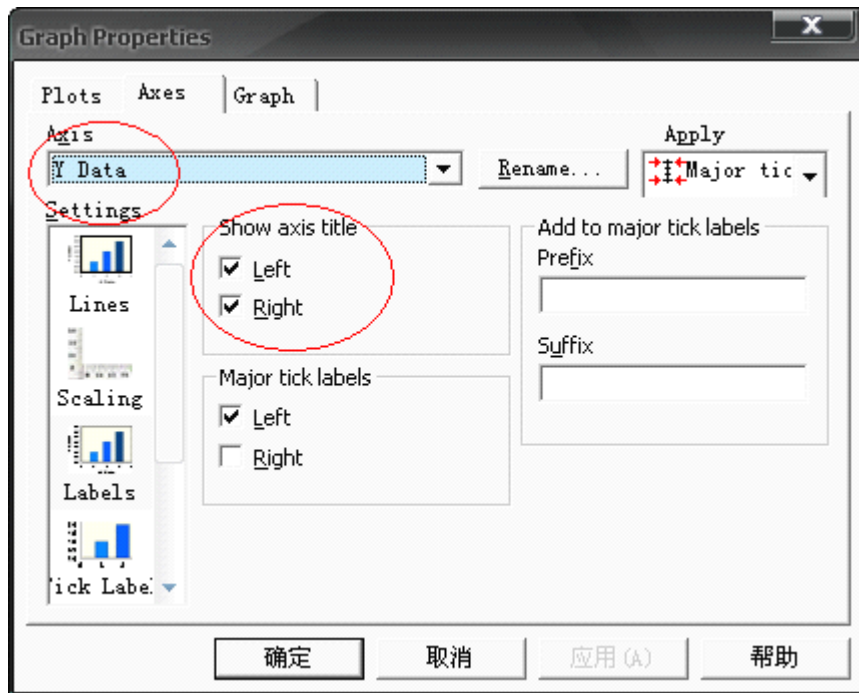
Graph Properties

Plots Axes Graph

Axis
Y Data
Rename...
Apply
Major tic

Settings
Lines
Scaling
Labels
Tick Label

Show axis title
☑ Left
☑ Right

Major tick labels
☑ Left
☐ Right

Add to major tick labels
Prefix
Suffix

确定 取消 应用(A) 帮助